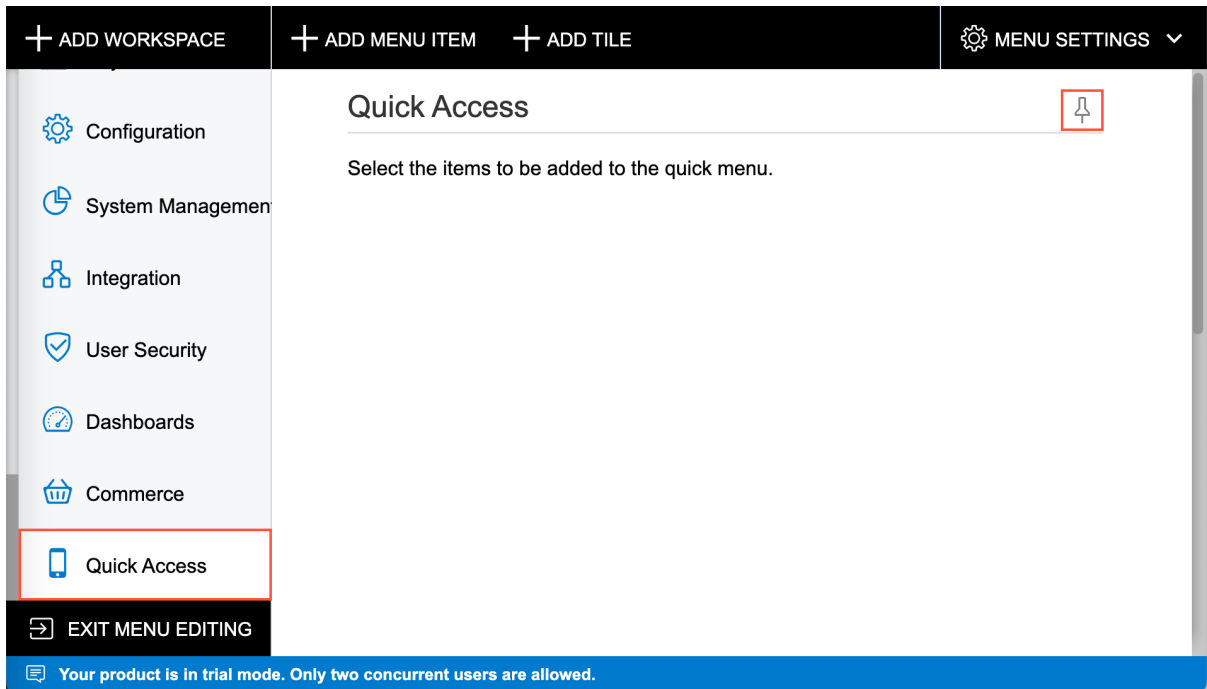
ADD WORKSPACE
ADD MENU ITEM
ADD TILE
MENU SETTINGS

Configuration
System Managemen
Integration
User Security
Dashboards
Commerce
Quick Access

EXIT MENU EDITING

Quick Access

Select the items to be added to the quick menu.

Your product is in trial mode. Only two concurrent users are allowed.